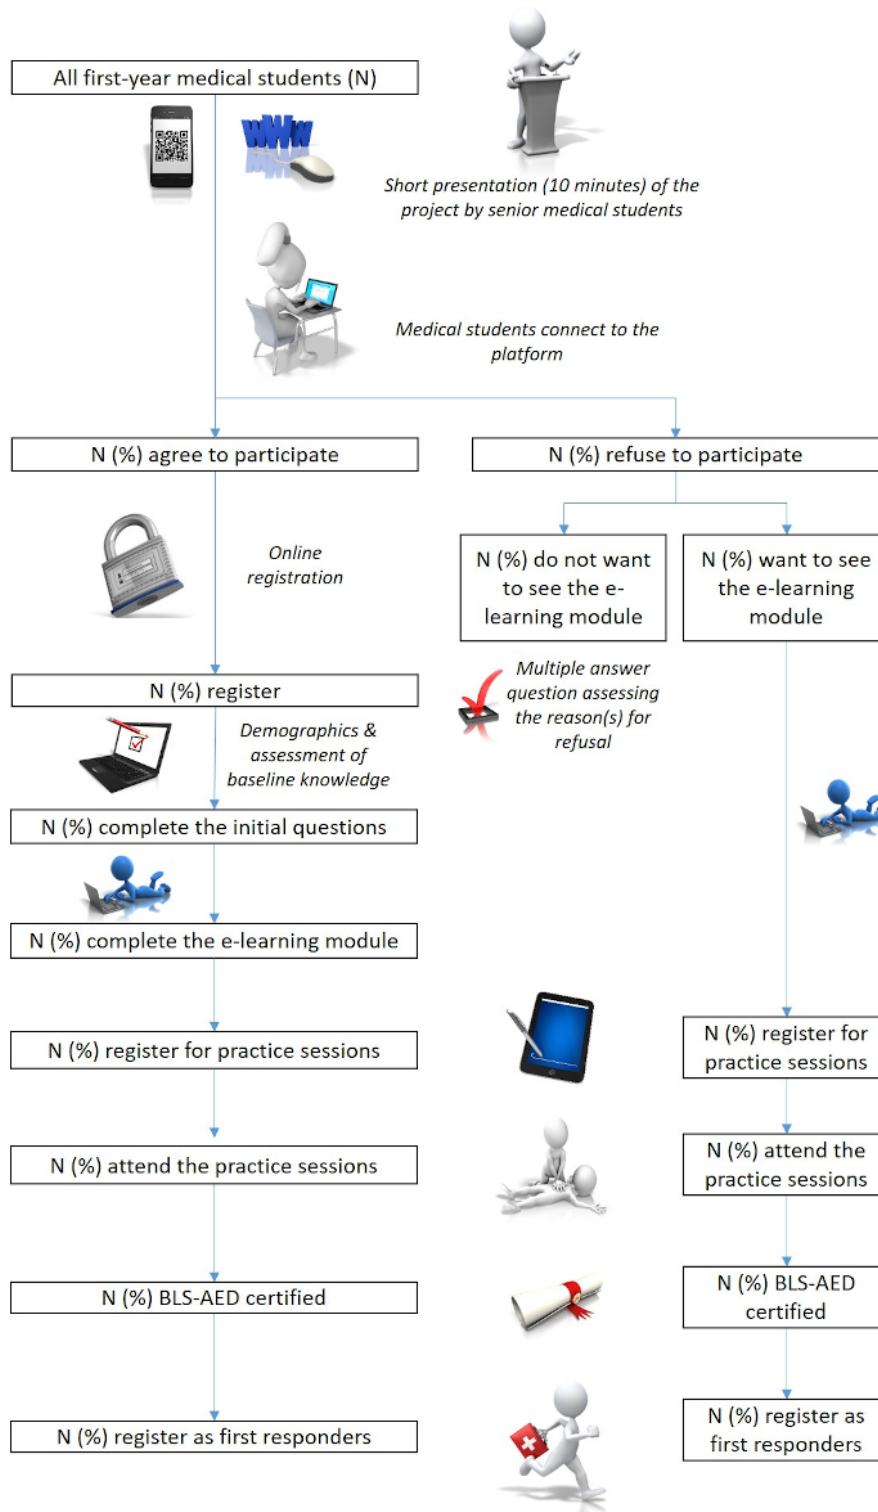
All first-year medical students (N)

WWW

Short presentation (10 minutes) of the project by senior medical students

Medical students connect to the platform

N (%) agree to participate

N (%) refuse to participate

N (%) do not want to see the e-learning module

N (%) want to see the e-learning module

Online registration

N (%) register

Multiple answer question assessing the reason(s) for refusal

Demographics & assessment of baseline knowledge

N (%) complete the initial questions

N (%) complete the e-learning module

N (%) register for practice sessions

N (%) register for practice sessions

N (%) attend the practice sessions

N (%) attend the practice sessions

N (%) BLS-AED certified

N (%) BLS-AED certified

N (%) register as first responders

N (%) register as first responders